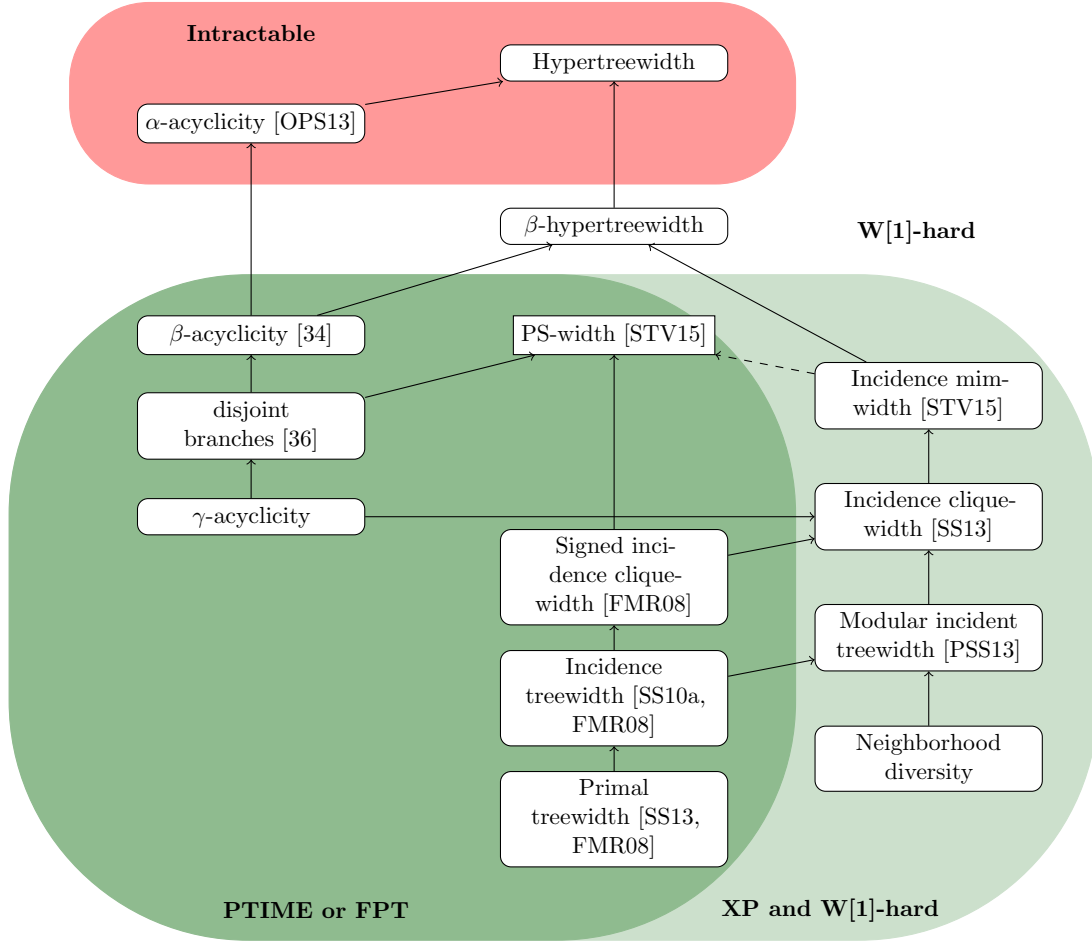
Intractable

Hypertreewidth

$\alpha$-acyclicity [OPS13]

$\beta$-hypertreewidth

W[1]-hard

$\beta$-acyclicity [34]

PS-width [STV15]

Incidence mim-width [STV15]

disjoint branches [36]

Incidence clique-width [SS13]

$\gamma$-acyclicity

Signed incidence clique-width [FMR08]

Modular incident treewidth [PSS13]

Incidence treewidth [SS10a, FMR08]

Neighborhood diversity

Primal treewidth [SS13, FMR08]

PTIME or FPT

XP and W[1]-hard